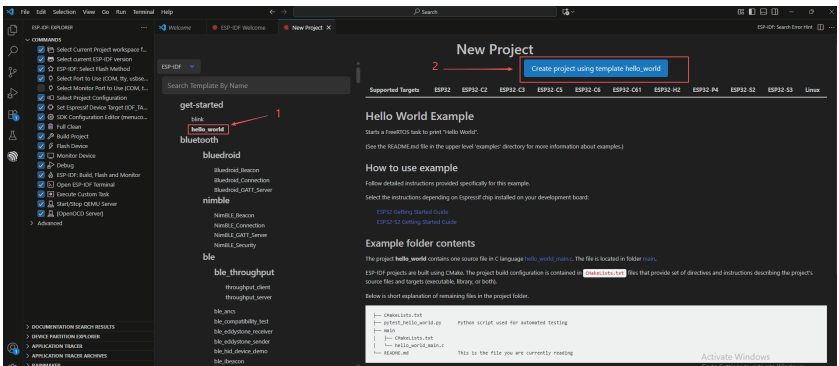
File Edit Selection View Go Run Terminal Help

Search

ESP-IDF: EXPLORER

Welcome ESP-IDF Welcome New Project ×

ESP-IDF: Search Error Hint

COMMANDS

Select Current Project workspace f...
Select current ESP-IDF version
ESP-IDF: Select Flash Method
Select Port to Use (COM, tty, usbse...
Select Monitor Port to Use (COM, t...
Select Project Configuration
Set Espressif Device Target (IDF_TA...
SDK Configuration Editor (menuco...
Full Clean
Build Project
Flash Device
Monitor Device
Debug
ESP-IDF: Build, Flash and Monitor
Open ESP-IDF Terminal
Execute Custom Task
Start/Stop QEMU Server
[OpenOCD Server]
Advanced

DOCUMENTATION SEARCH RESULTS
DEVICE PARTITION EXPLORER
APPLICATION TRACER
APPLICATION TRACER ARCHIVES

New Project

ESP-IDF

2

Create project using template hello_world

Search Template By Name

Supported Targets ESP32 ESP32-C2 ESP32-C3 ESP32-C5 ESP32-C6 ESP32-C61 ESP32-H2 ESP32-P4 ESP32-S2 ESP32-S3 Linux

get-started
blink
hello_world
1
bluetooth
bluedroid
Bluedroid_Beacon
Bluedroid_Connection
Bluedroid_GATT_Server
nimble
NimBLE_Beacon
NimBLE_Connection
NimBLE_GATT_Server
NimBLE_Security
ble
ble_throughput
throughput_client
throughput_server
ble_ancs
ble_compatibility_test
ble_eddystone_receiver
ble_eddystone_sender
ble_hid_device_demo
ble_ibeacon

Hello World Example

Starts a FreeRTOS task to print "Hello World".

(See the README.md file in the upper level 'examples' directory for more information about examples.)

How to use example

Follow detailed instructions provided specifically for this example.

Select the instructions depending on Espressif chip installed on your development board:

ESP32 Getting Started Guide
ESP32-S2 Getting Started Guide

Example folder contents

The project hello_world contains one source file in C language hello_world_main.c. The file is located in folder main.

ESP-IDF projects are built using CMake. The project build configuration is contained in CMakeLists.txt files that provide set of directives and instructions describing the project's source files and targets (executable, library, or both).

Below is short explanation of remaining files in the project folder.

├── CMakeLists.txt
├── pytest_hello_world.py Python script used for automated testing
├── main
│ ├── CMakeLists.txt
│ └── hello_world_main.c
└── README.md This is the file you are currently reading

Activate Windows